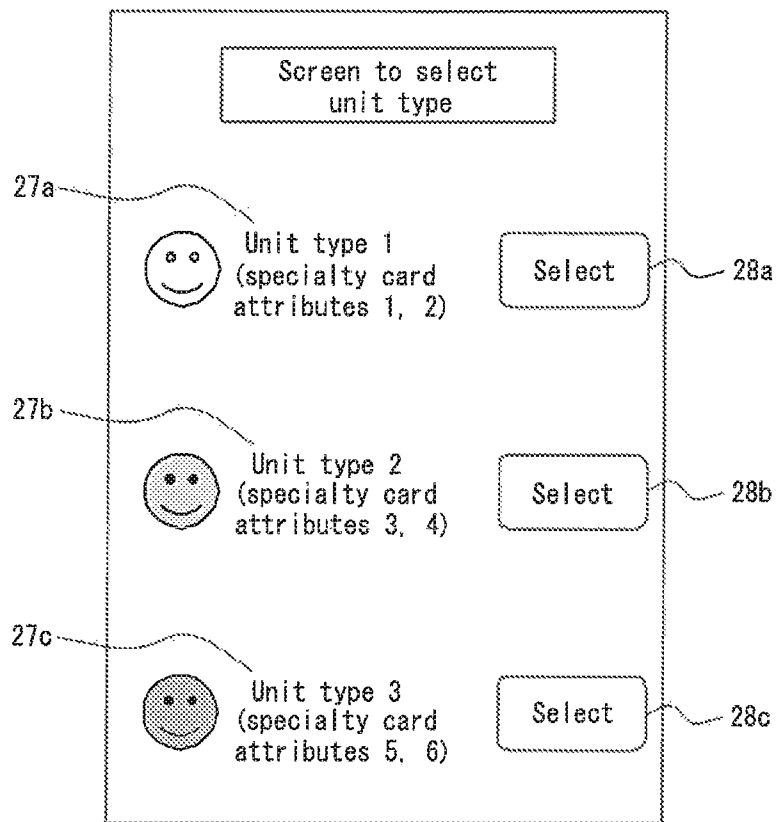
Screen to select unit type

27a

Unit type 1 (specialty card attributes 1, 2)

Select

28a

27b

Unit type 2 (specialty card attributes 3, 4)

Select

28b

27c

Unit type 3 (specialty card attributes 5, 6)

Select

28c